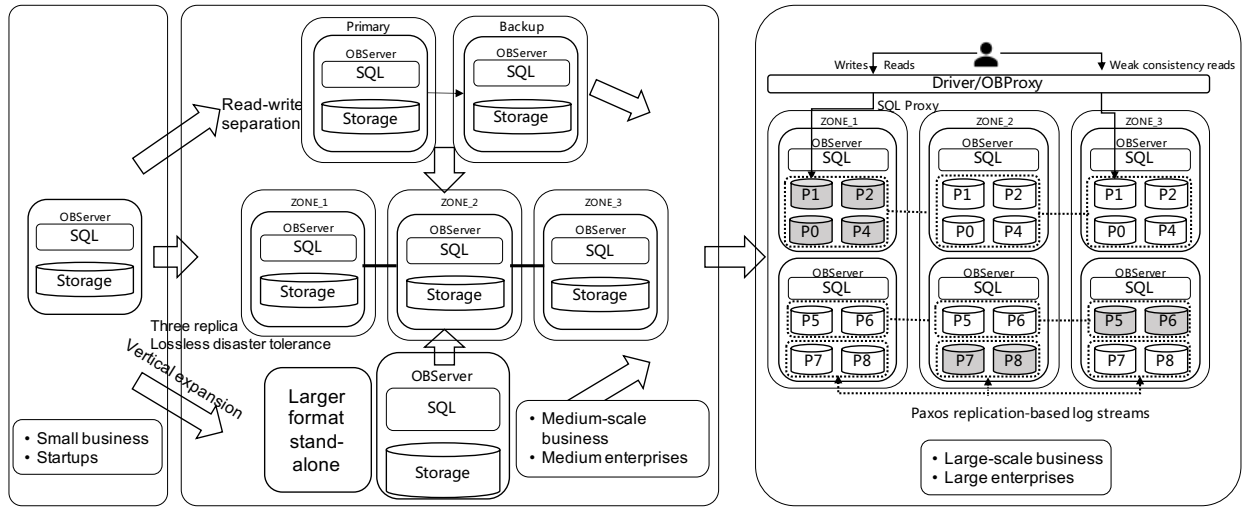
OBServer
SQL
Storage

• Small business
• Startups

Read-write separation

Vertical expansion

Primary
OBServer
SQL
Storage

Backup
OBServer
SQL
Storage

ZONE_1
OBServer
SQL
Storage

ZONE_2
OBServer
SQL
Storage

ZONE_3
OBServer
SQL
Storage

Three replica
Lossless disaster tolerance

Larger format stand-alone

OBServer
SQL
Storage

• Medium-scale business
• Medium enterprises

Writes Reads
Weak consistency reads
Driver/OBProxy
SQL Proxy

ZONE_1
OBServer
SQL
P1 P2
P0 P4
OBServer
SQL
P5 P6
P7 P8

ZONE_2
OBServer
SQL
P1 P2
P0 P4
OBServer
SQL
P5 P6
P7 P8

ZONE_3
OBServer
SQL
P1 P2
P0 P4
OBServer
SQL
P5 P6
P7 P8

Paxos replication-based log streams

• Large-scale business
• Large enterprises